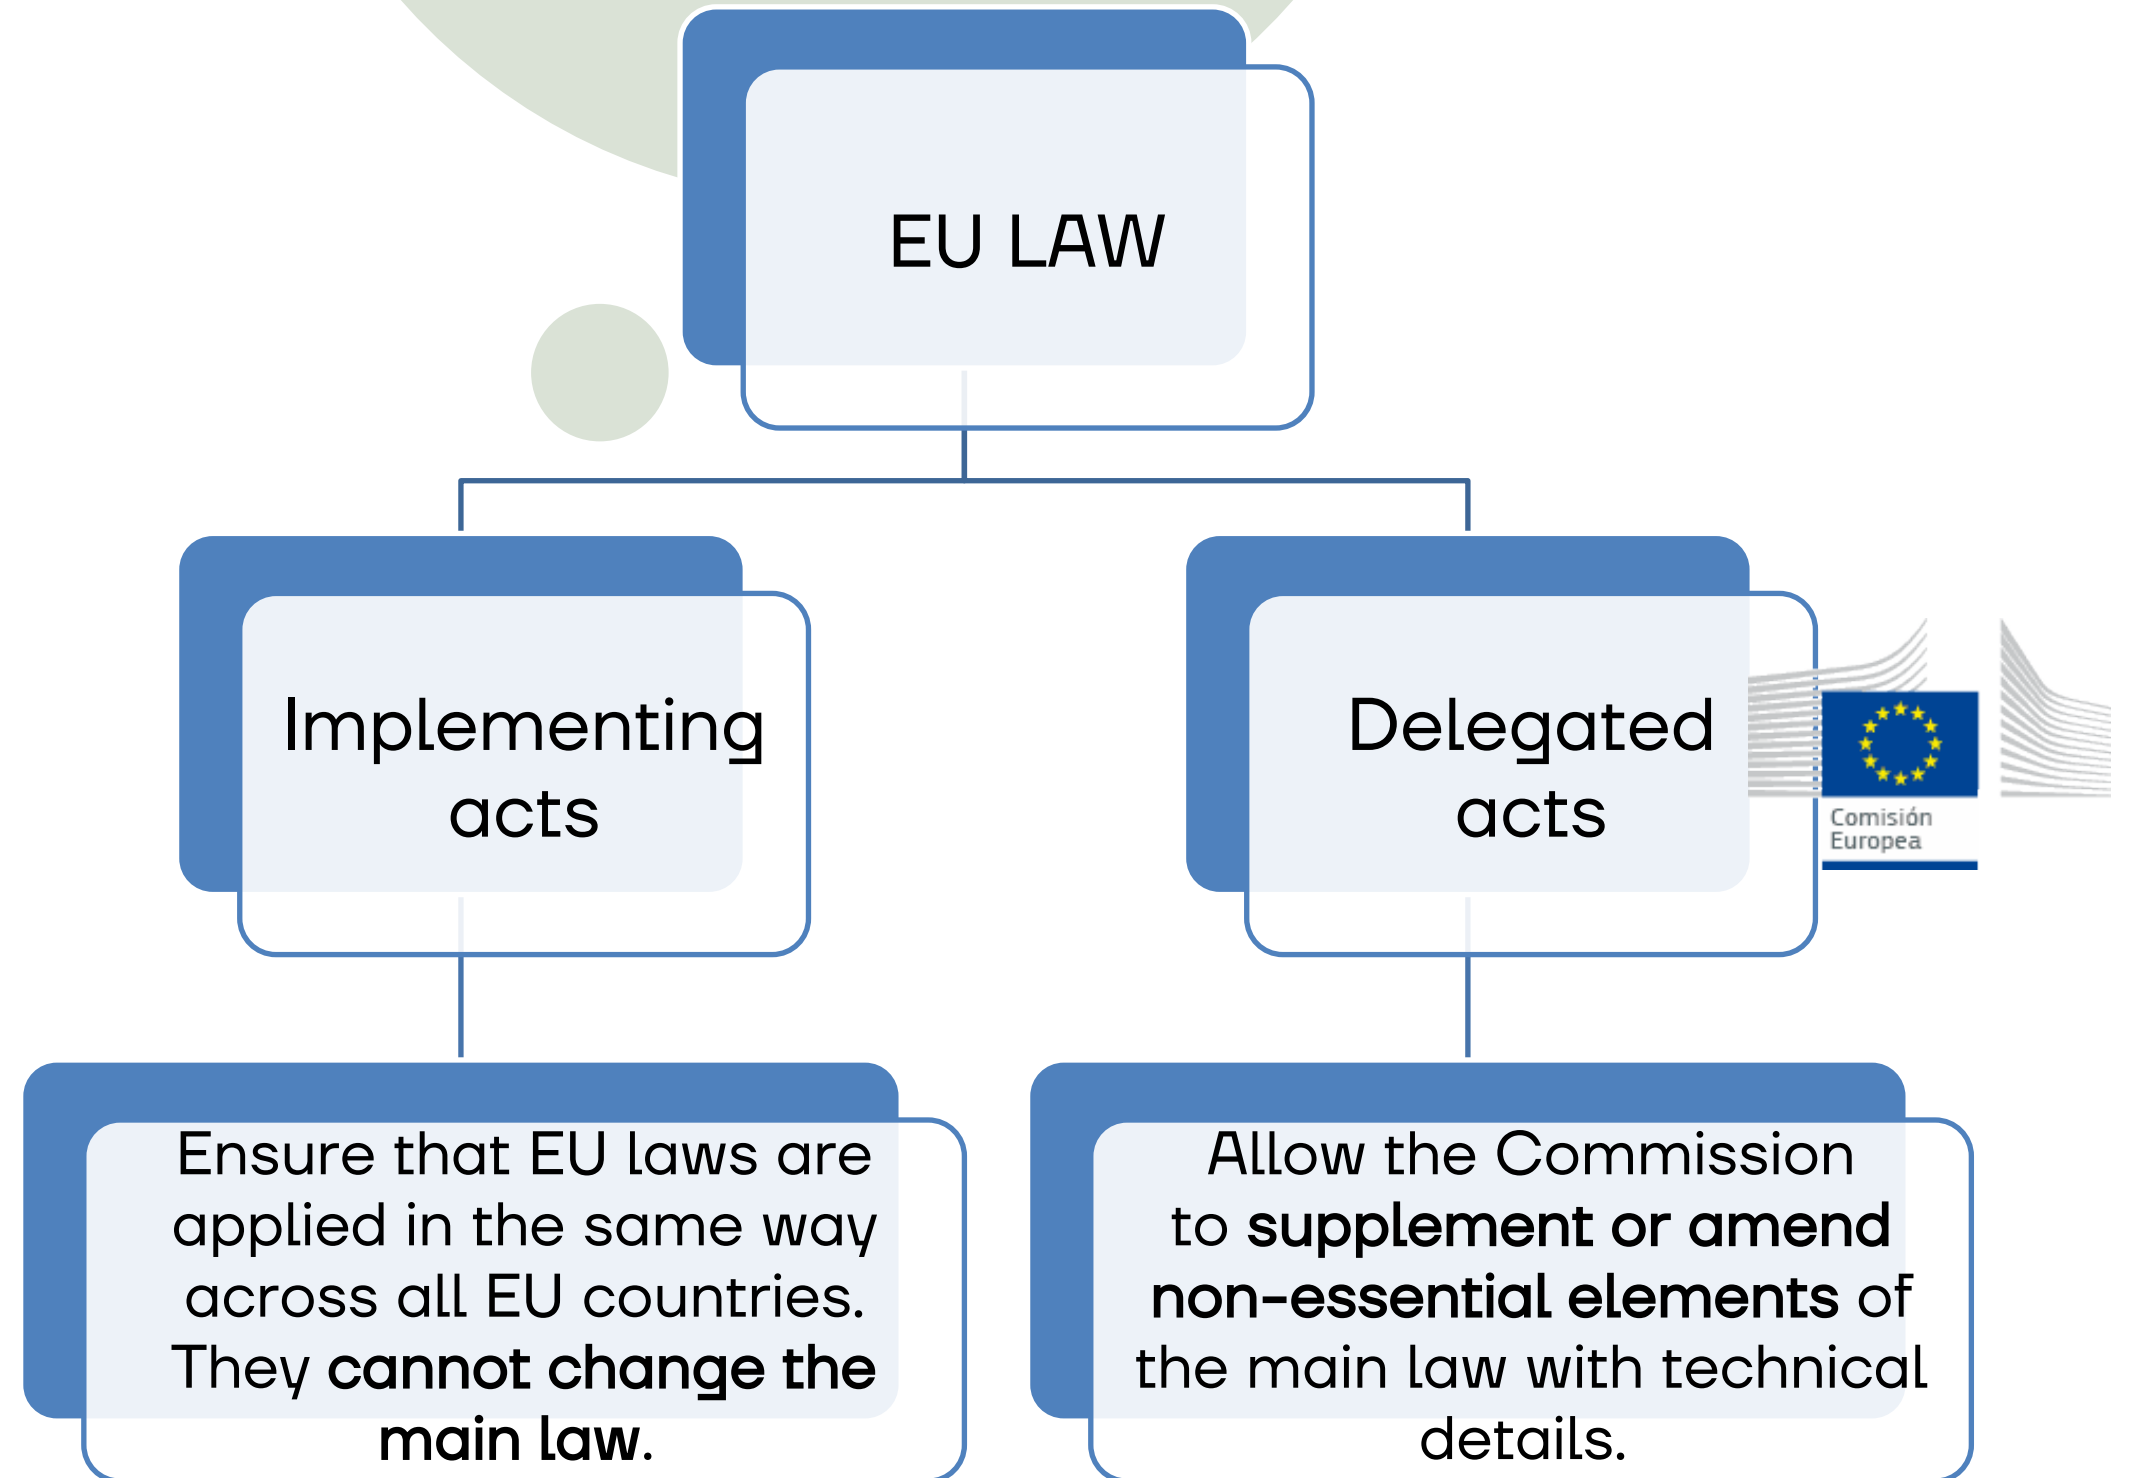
EU LAW

Implementing acts

Delegated acts

Comisión Europea

Ensure that EU laws are applied in the same way across all EU countries. They **cannot change the main law.**

Allow the Commission to **supplement or amend non-essential elements** of the main law with technical details.